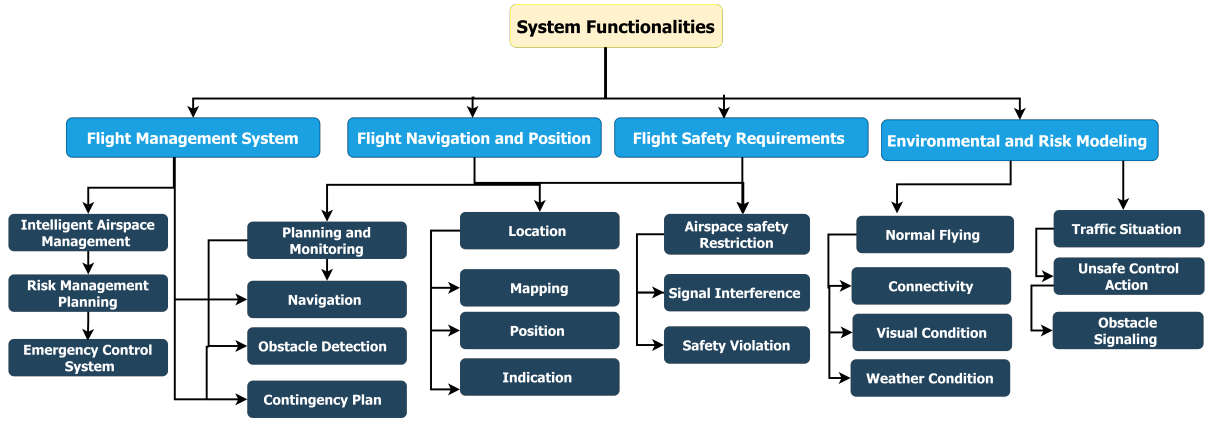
System Functionalities

Flight Management System

Intelligent Airspace Management

Risk Management Planning

Emergency Control System

Flight Navigation and Position

Planning and Monitoring

Navigation

Obstacle Detection

Contingency Plan

Location

Mapping

Position

Indication

Flight Safety Requirements

Airspace safety Restriction

Signal Interference

Safety Violation

Environmental and Risk Modeling

Normal Flying

Connectivity

Visual Condition

Weather Condition

Traffic Situation

Unsafe Control Action

Obstacle Signaling